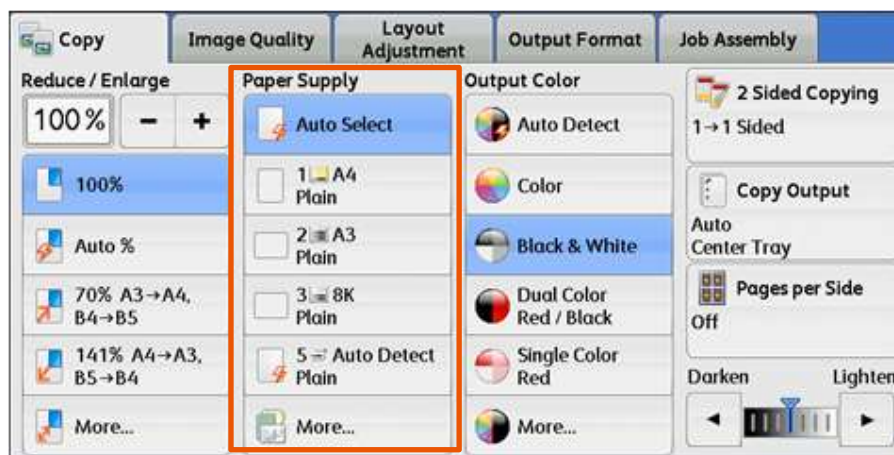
Copy | Image Quality | Layout Adjustment | Output Format | Job Assembly

Reduce / Enlarge
100% − +
100%
Auto %
70% A3→A4, B4→B5
141% A4→A3, B5→B4
More...

Paper Supply
Auto Select
1 A4 Plain
2 A3 Plain
3 8K Plain
5 Auto Detect Plain
More...

Output Color
Auto Detect
Color
Black & White
Dual Color Red / Black
Single Color Red
More...

2 Sided Copying
1→1 Sided

Copy Output
Auto
Center Tray

Pages per Side
Off

Darken
Lighten
◄ ►